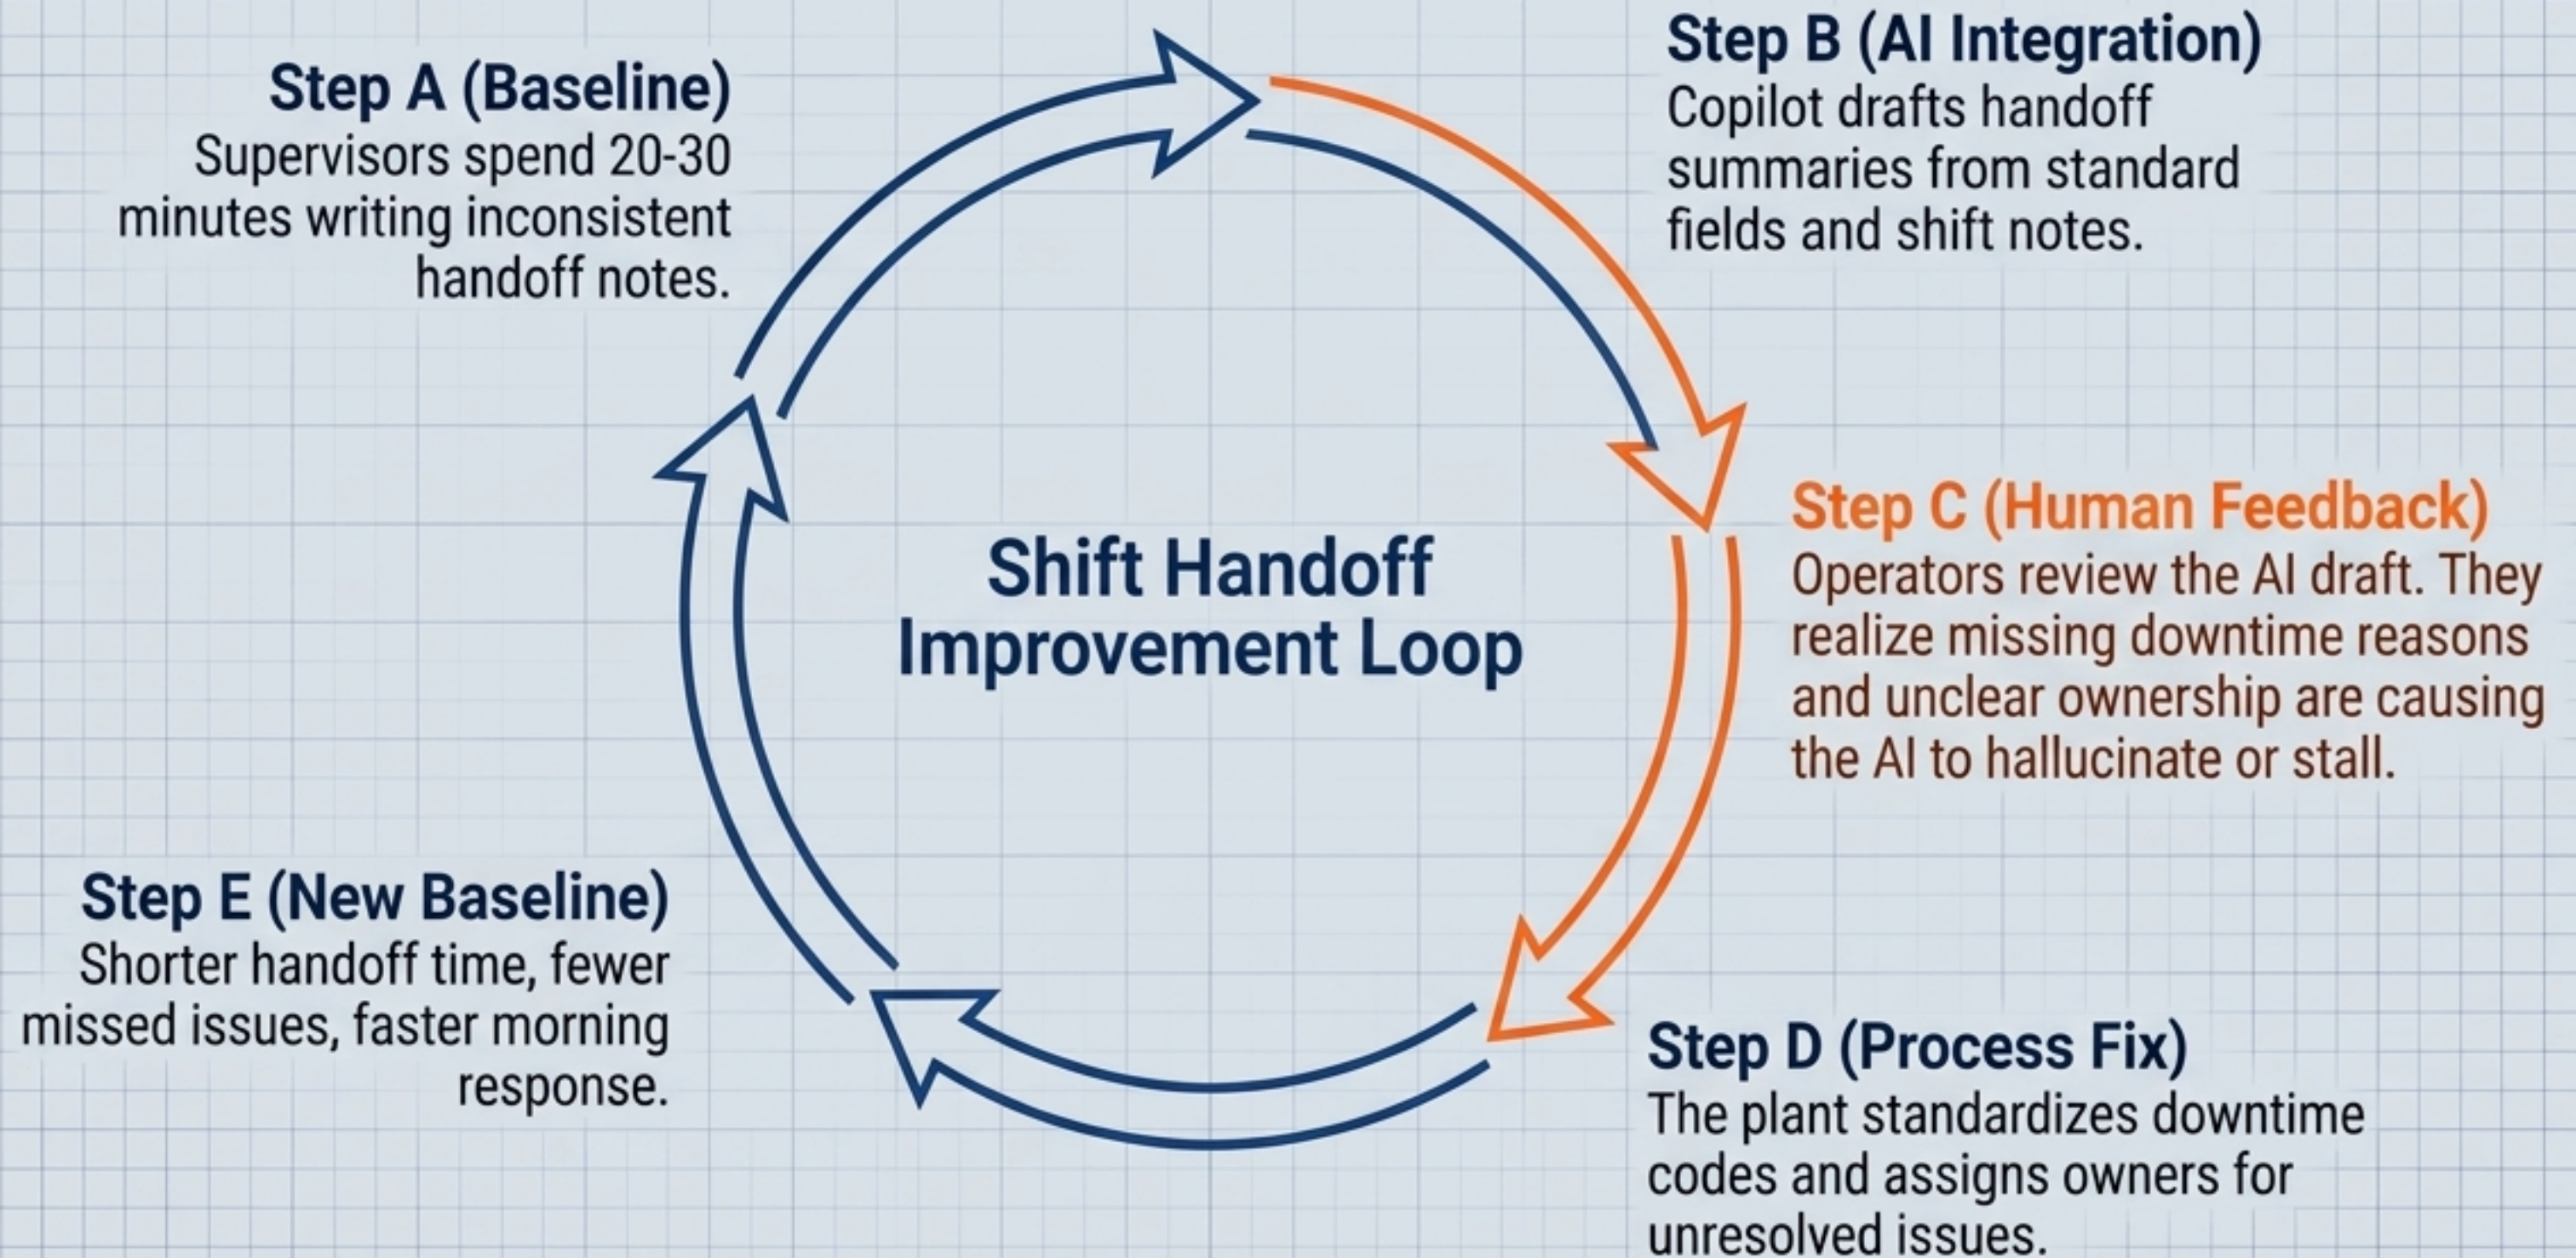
Step A (Baseline)
Supervisors spend 20-30 minutes writing inconsistent handoff notes.

Step B (AI Integration)
Copilot drafts handoff summaries from standard fields and shift notes.

Shift Handoff Improvement Loop

Step C (Human Feedback)
Operators review the AI draft. They realize missing downtime reasons and unclear ownership are causing the AI to hallucinate or stall.

Step D (Process Fix)
The plant standardizes downtime codes and assigns owners for unresolved issues.

Step E (New Baseline)
Shorter handoff time, fewer missed issues, faster morning response.